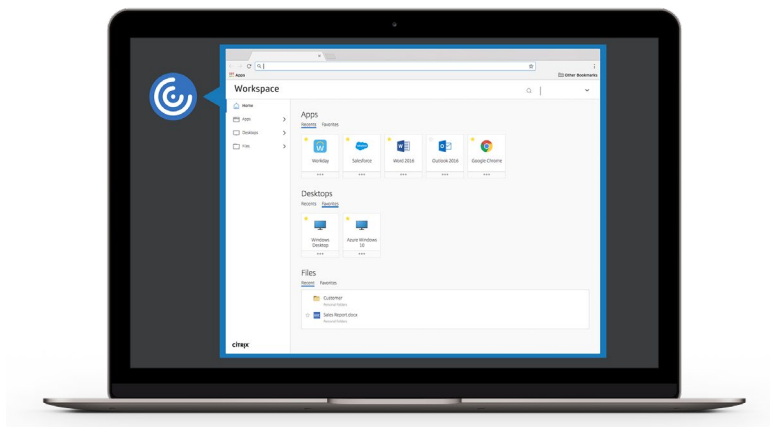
Apps

Other Bookmarks

Workspace

Home

Apps

Desktops

Files

Apps

Recents Favorites

Workday

Salesforce

Word 2016

Outlook 2016

Google Chrome

Desktops

Recents Favorites

Windows Desktop

Azure Windows 10

Files

Recent Favorites

Customer

Sales Report.docx

citrix